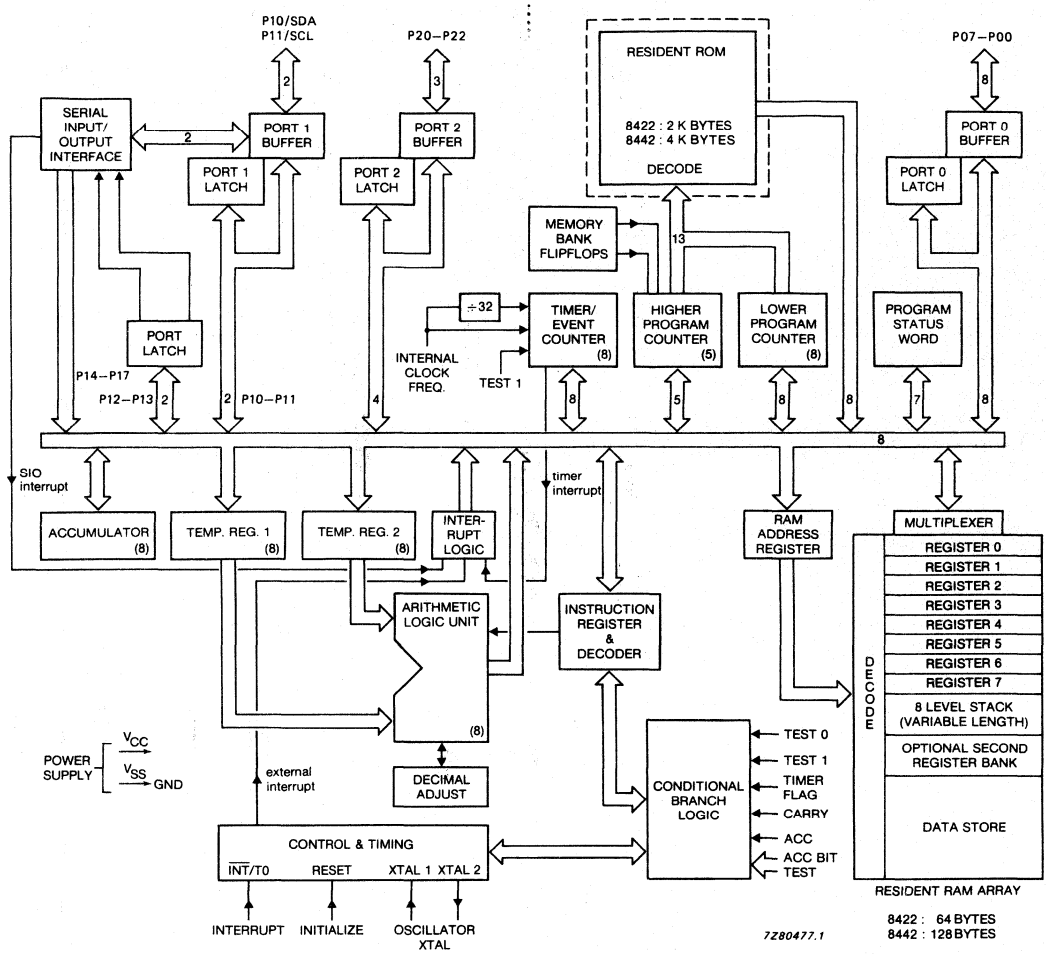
P10/SDA
P11/SCL

P20–P22

RESIDENT ROM

8422 : 2 K BYTES
8442 : 4 K BYTES

DECODE

P07–P00

SERIAL INPUT/ OUTPUT INTERFACE

2

2

PORT 1 BUFFER

3

PORT 2 BUFFER

8

PORT 0 BUFFER

PORT 1 LATCH

PORT 2 LATCH

PORT 0 LATCH

MEMORY BANK FLIPFLOPS

13

$\div 32$

TIMER/ EVENT COUNTER (8)

HIGHER PROGRAM COUNTER (5)

LOWER PROGRAM COUNTER (8)

PROGRAM STATUS WORD

PORT LATCH

INTERNAL CLOCK FREQ.

TEST 1

P14–P17

P12–P13 2

2 P10–P11

4

8

5

8

8

7

8

8

SIO interrupt

timer interrupt

ACCUMULATOR (8)

TEMP. REG. 1 (8)

TEMP. REG. 2 (8)

INTER-RUPT LOGIC

RAM ADDRESS REGISTER

MULTIPLEXER

REGISTER 0
REGISTER 1
REGISTER 2
REGISTER 3
REGISTER 4
REGISTER 5
REGISTER 6
REGISTER 7
8 LEVEL STACK (VARIABLE LENGTH)
OPTIONAL SECOND REGISTER BANK
DATA STORE

DECODE

ARITHMETIC LOGIC UNIT

(8)

INSTRUCTION REGISTER & DECODER

POWER SUPPLY $V_{CC}$ $V_{SS}$ GND

external interrupt

DECIMAL ADJUST

CONDITIONAL BRANCH LOGIC

TEST 0
TEST 1
TIMER FLAG
CARRY
ACC
ACC BIT TEST

CONTROL & TIMING

$\overline{INT}$/T0 RESET XTAL 1 XTAL 2

INTERRUPT INITIALIZE OSCILLATOR XTAL

RESIDENT RAM ARRAY

7Z80477.1

8422 : 64 BYTES
8442 : 128 BYTES